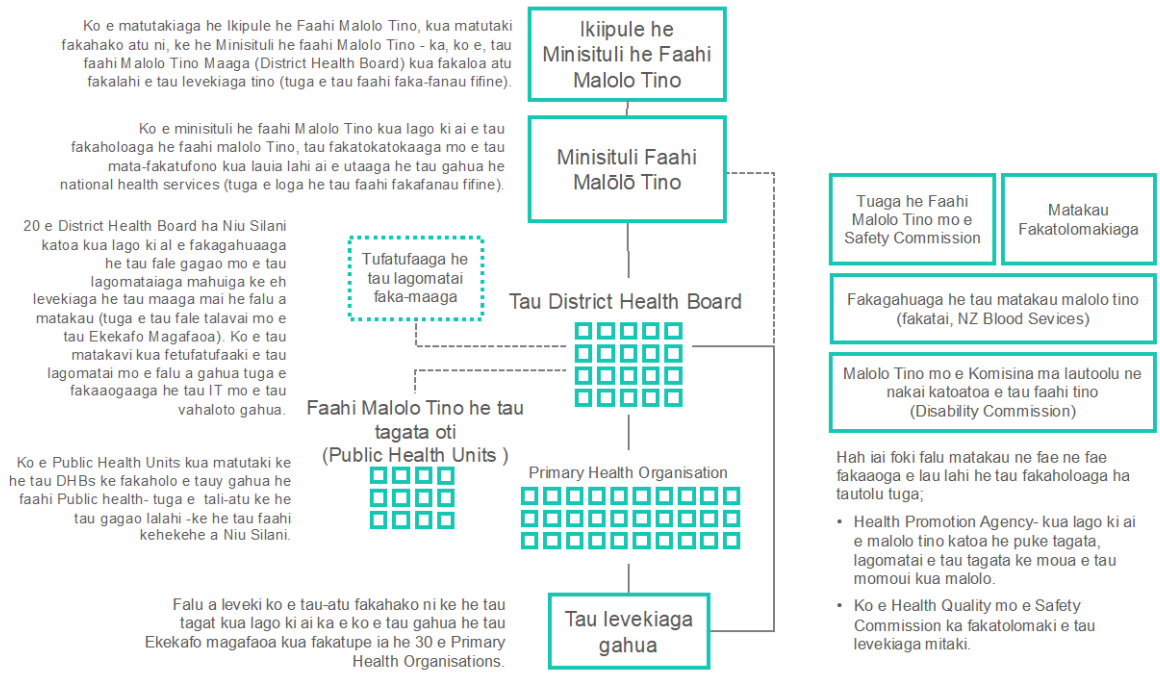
Ko e matutakiaga he Ikipule he Faahi Malolo Tino, kua matutaki fakahako atu ni, ke he Minisituli he faahi Malolo Tino - ka, ko e, tau faahi Malolo Tino Maaga (District Health Board) kua fakaloa atu fakalahi e tau levekiaga tino (tuga e tau faahi faka-fanau fifine).

Ikiipule he Minisituli he Faahi Malolo Tino

Ko e minisituli he faahi Malolo Tino kua lago ki ai e tau fakaholoaga he faahi malolo Tino, tau fakatokatokaaga mo e tau mata-fakatufono kua lauia lahi ai e utaaga he tau gahua he national health services (tuga e loga he tau faahi fakafanau fifine).

Minisituli Faahi Malōlō Tino

Tuaga he Faahi Malolo Tino mo e Safety Commission

Matakau Fakatolomakiaga

20 e District Health Board ha Niu Silani katoa kua lago ki al e fakagahuaaga he tau fale gagao mo e tau lagomataiaga mahuiga ke eh levekiaga he tau maaga mai he falu a matakau (tuga e tau fale talavai mo e tau Ekekafo Magafaoa). Ko e tau matakavi kua fetufatufaaki e tau lagomatai mo e falu a gahua tuga e fakaaogaaga he tau IT mo e tau vahaloto gahua.

Tufatufaaga he tau lagomatai faka-maaga

Tau District Health Board

Fakagahuaga he tau matakau malolo tino (fakatai, NZ Blood Sevices)

Malolo Tino mo e Komisina ma lautoolu ne nakai katoatoa e tau faahi tino (Disability Commission)

Faahi Malolo Tino he tau tagata oti (Public Health Units )

Ko e Public Health Units kua matutaki ke he tau DHBs ke fakaholo e tauy gahua he faahi Public health- tuga e tali-atu ke he tau gagao lalahi -ke he tau faahi kehekehe a Niu Silani.

Primary Health Organisation

Hah iai foki falu matakau ne fae ne fae fakaaoga e lau lahi he tau fakaholoaga ha tautolu tuga;

• Health Promotion Agency- kua lago ki ai e malolo tino katoa he puke tagata, lagomatai e tau tagata ke moua e tau momoui kua malolo.

• Ko e Health Quality mo e Safety Commission ka fakatolomaki e tau levekiaga mitaki.

Falu a leveki ko e tau-atu fakahako ni ke he tau tagat kua lago ki ai ka e ko e tau gahua he tau Ekekafo magafaoa kua fakatupe ia he 30 e Primary Health Organisations.

Tau levekiaga gahua